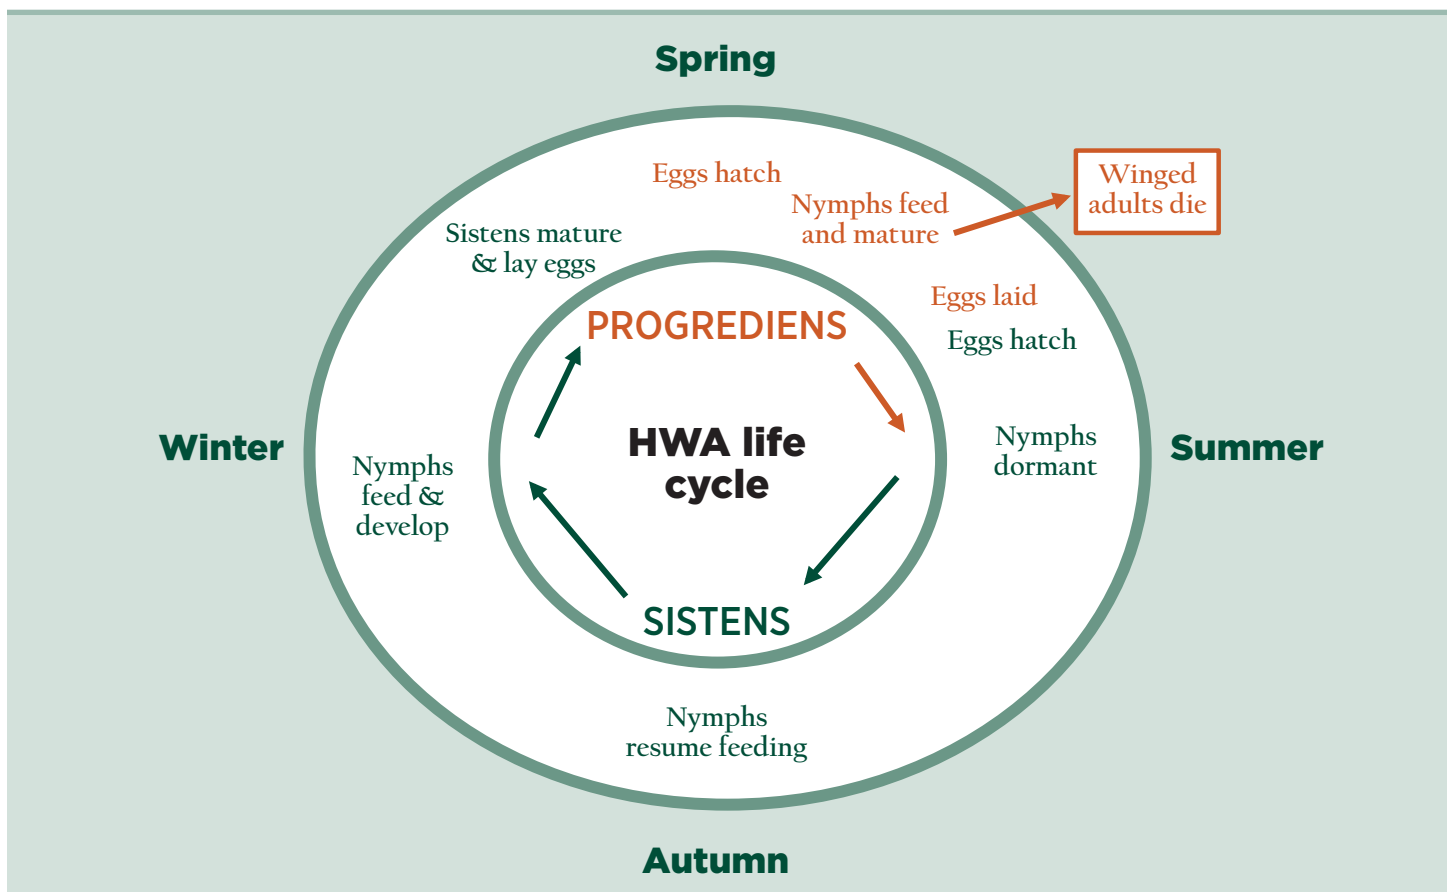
Spring

Eggs hatch

Nymphs feed and mature

Winged adults die

Sistens mature & lay eggs

PROGREDIENS

Eggs laid

Eggs hatch

Winter

Nymphs feed & develop

HWA life cycle

Nymphs dormant

Summer

SISTENS

Nymphs resume feeding

Autumn